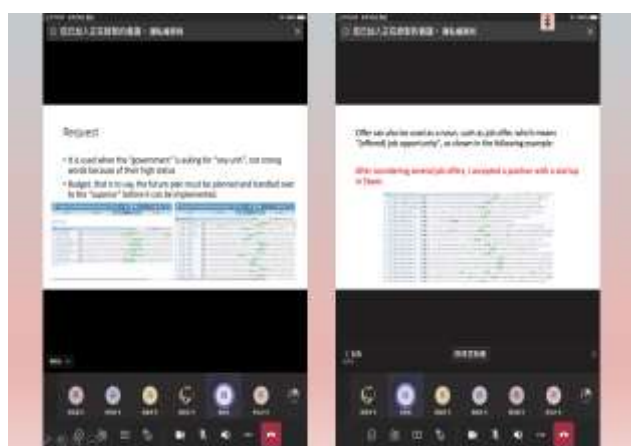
Request

• It is used when the "government" is asking for "any unit", not strong words because of their high status

• Budget, that is to say, the future plan must be planned and handed over to the "superior" before it can be implemented.

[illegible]

Offer can also be used as a noun, such as job offer, which means "(offered) job opportunity", as shown in the following example:

After considering several job offers, I accepted a position with a startup in Taipei.

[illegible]